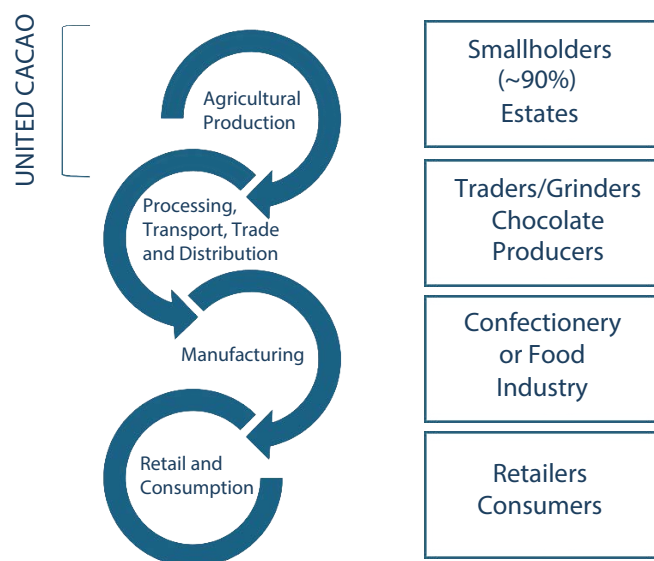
UNITED CACAO

Agricultural Production

Processing, Transport, Trade and Distribution

Manufacturing

Retail and Consumption

Smallholders (~90%) Estates

Traders/Grinders Chocolate Producers

Confectionery or Food Industry

Retailers Consumers